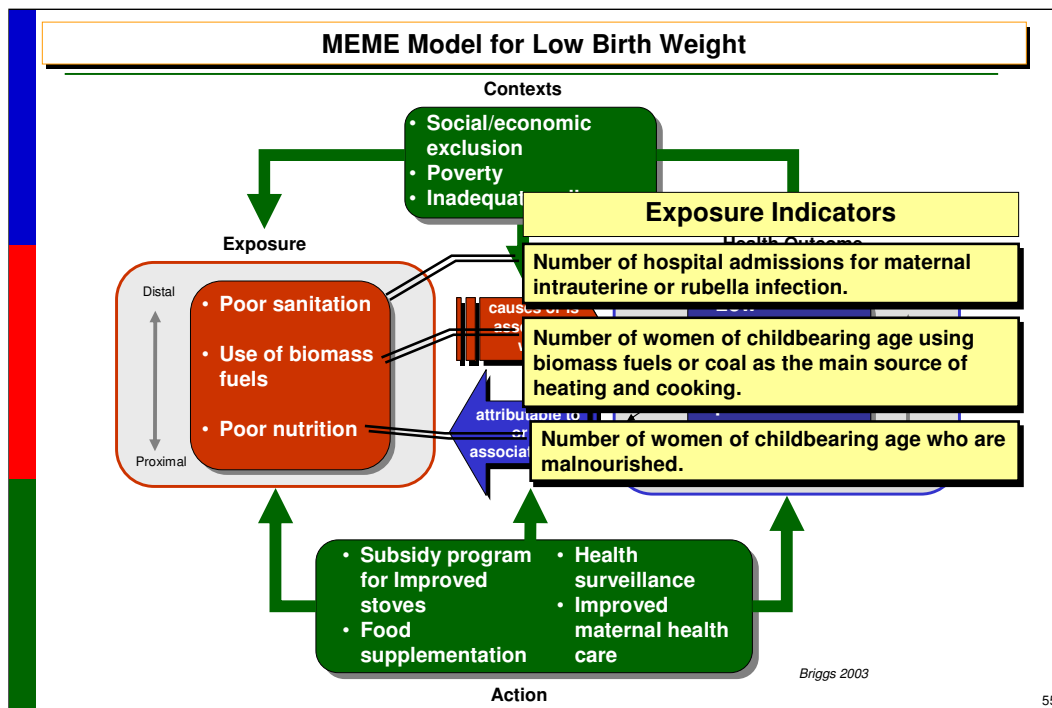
MEME Model for Low Birth Weight

Contexts

• Social/economic exclusion
• Poverty
• Inadequate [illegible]

Exposure Indicators

Exposure

Health Outcome

Distal

Proximal

• Poor sanitation
• Use of biomass fuels
• Poor nutrition

causes or is asso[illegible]

attributable to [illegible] associa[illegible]

Number of hospital admissions for maternal intrauterine or rubella infection.

Number of women of childbearing age using biomass fuels or coal as the main source of heating and cooking.

Number of women of childbearing age who are malnourished.

• Subsidy program for Improved stoves
• Food supplementation
• Health surveillance
• Improved maternal health care

Briggs 2003

Action

55